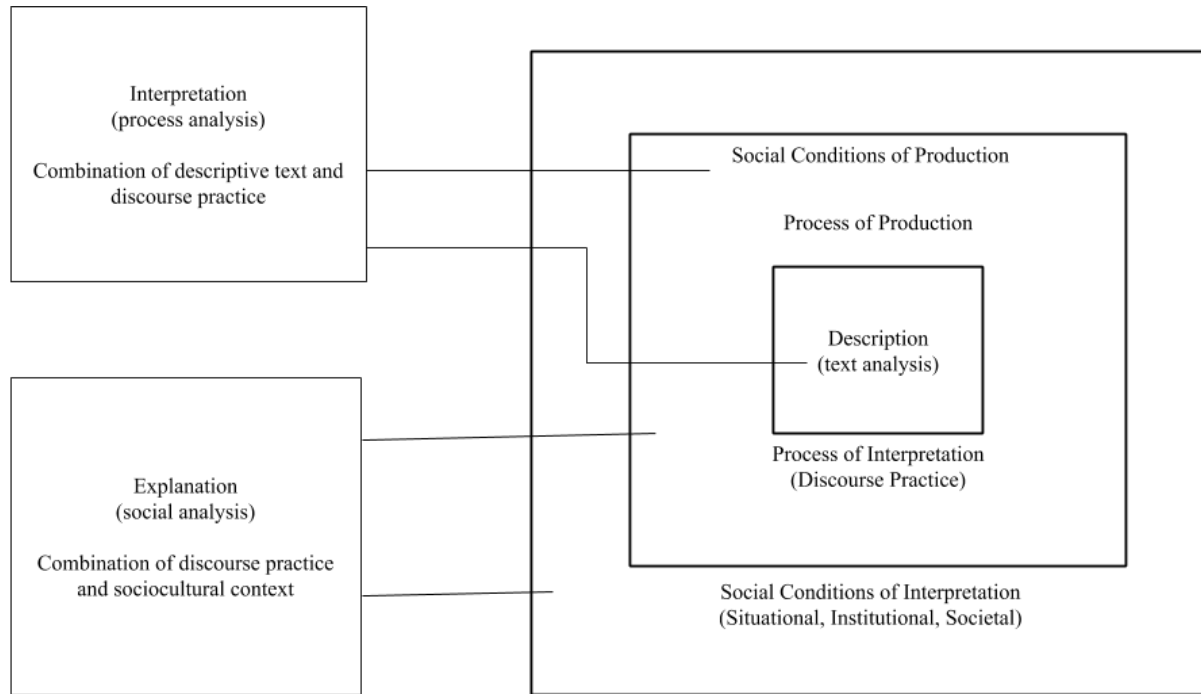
Interpretation
(process analysis)

Combination of descriptive text and discourse practice

Explanation
(social analysis)

Combination of discourse practice and sociocultural context

Social Conditions of Production

Process of Production

Description
(text analysis)

Process of Interpretation
(Discourse Practice)

Social Conditions of Interpretation
(Situational, Institutional, Societal)